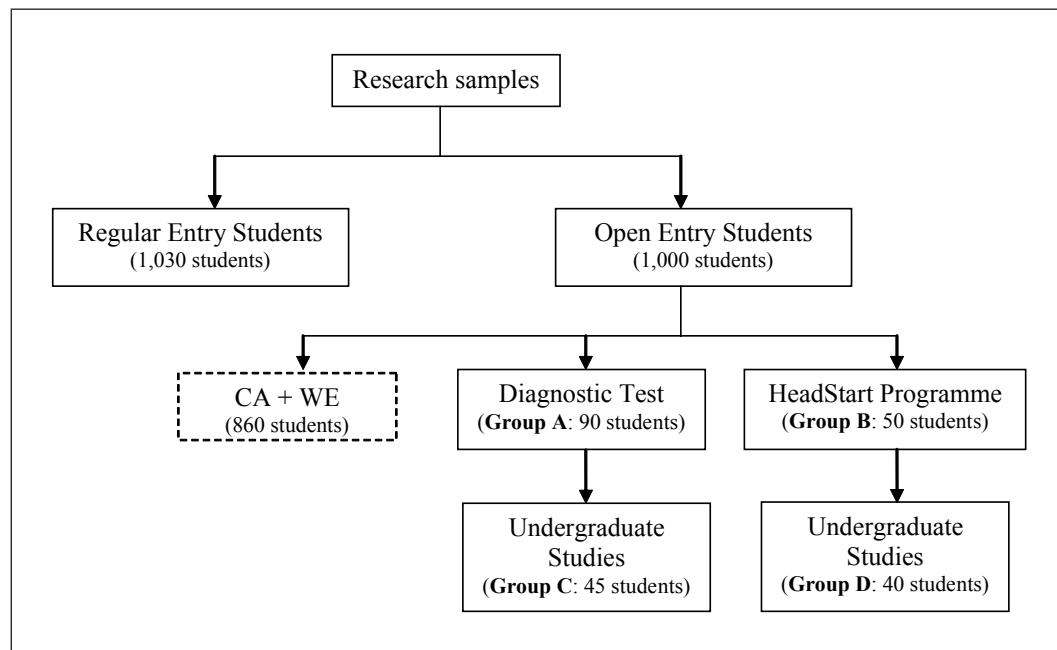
Research samples

Regular Entry Students
(1,030 students)

Open Entry Students
(1,000 students)

CA + WE
(860 students)

Diagnostic Test
(**Group A**: 90 students)

HeadStart Programme
(**Group B**: 50 students)

Undergraduate Studies
(**Group C**: 45 students)

Undergraduate Studies
(**Group D**: 40 students)